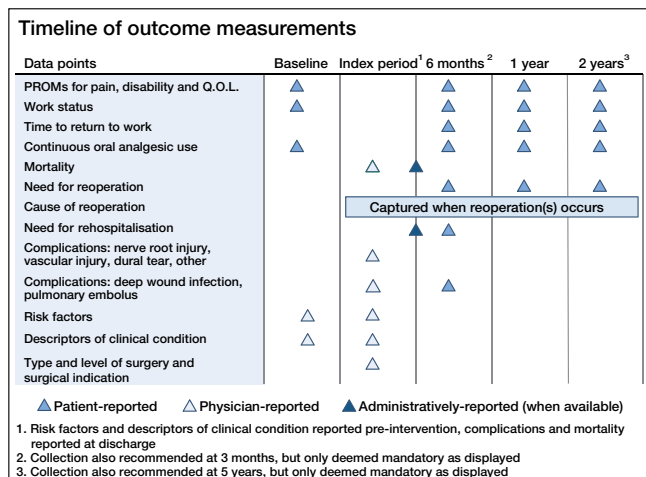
Timeline of outcome measurements

| Data points | Baseline | Index period$^1$ | 6 months$^2$ | 1 year | 2 years$^3$ |
|---|---|---|---|---|---|
| PROMs for pain, disability and Q.O.L. | ▲ | | ▲ | ▲ | ▲ |
| Work status | ▲ | | ▲ | ▲ | ▲ |
| Time to return to work | | | ▲ | ▲ | ▲ |
| Continuous oral analgesic use | ▲ | | ▲ | ▲ | ▲ |
| Mortality | | △ ▲ | | | |
| Need for reoperation | | | ▲ | ▲ | ▲ |
| Cause of reoperation | | Captured when reoperation(s) occurs | | | |
| Need for rehospitalisation | | ▲ | ▲ | | |
| Complications: nerve root injury, vascular injury, dural tear, other | | △ | | | |
| Complications: deep wound infection, pulmonary embolus | | △ | ▲ | | |
| Risk factors | △ | △ | | | |
| Descriptors of clinical condition | △ | △ | | | |
| Type and level of surgery and surgical indication | | △ | | | |

▲ Patient-reported △ Physician-reported ▲ Administratively-reported (when available)

1. Risk factors and descriptors of clinical condition reported pre-intervention, complications and mortality reported at discharge
2. Collection also recommended at 3 months, but only deemed mandatory as displayed
3. Collection also recommended at 5 years, but only deemed mandatory as displayed